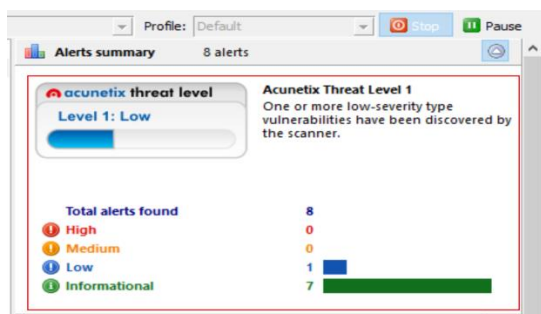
Profile: Default

Stop

Pause

Alerts summary 8 alerts

acunetix threat level

Level 1: Low

Acunetix Threat Level 1

One or more low-severity type vulnerabilities have been discovered by the scanner.

| | |
|---|---|
| Total alerts found | 8 |
| High | 0 |
| Medium | 0 |
| Low | 1 |
| Informational | 7 |